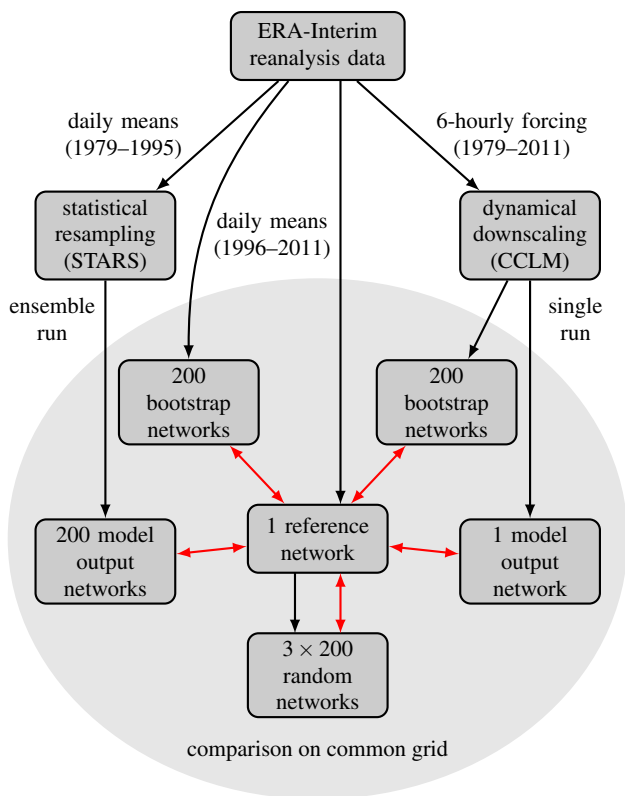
ERA-Interim reanalysis data

daily means (1979–1995)

6-hourly forcing (1979–2011)

statistical resampling (STARS)

daily means (1996–2011)

dynamical downscaling (CCLM)

ensemble run

single run

200 bootstrap networks

200 bootstrap networks

200 model output networks

1 reference network

1 model output network

$3 \times 200$ random networks

comparison on common grid